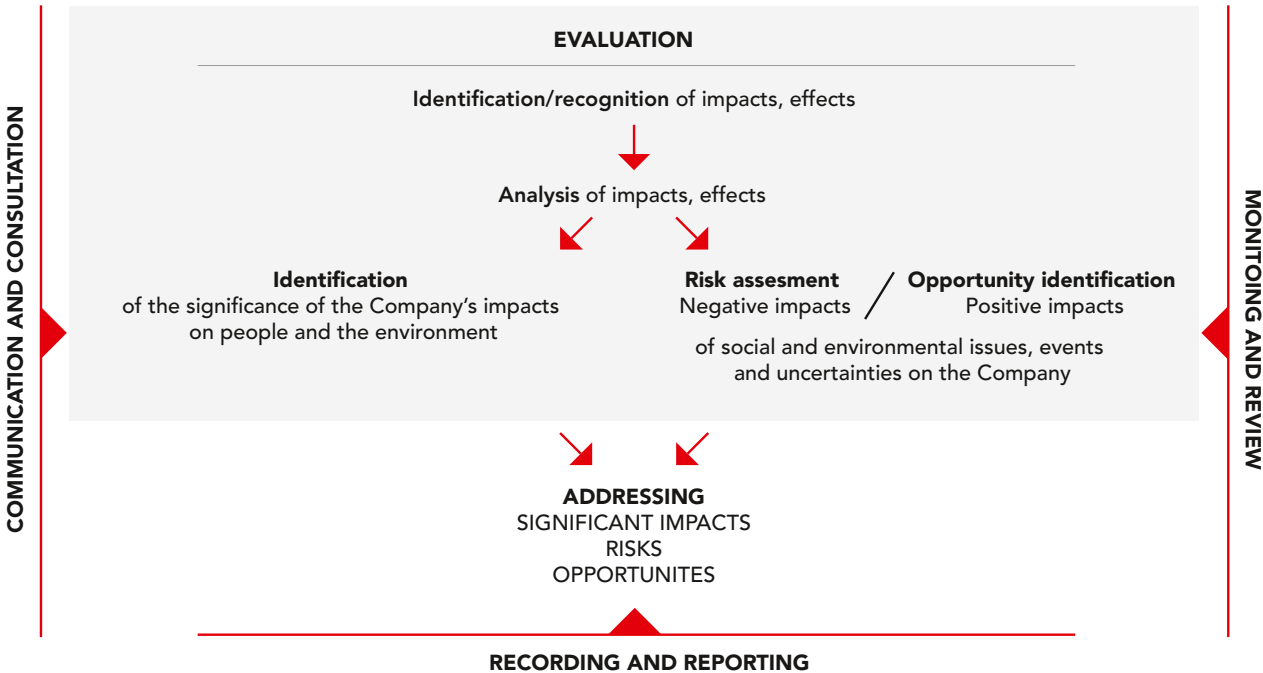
COMMUNICATION AND CONSULTATION

EVALUATION

Identification/recognition of impacts, effects

Analysis of impacts, effects

Identification
of the significance of the Company's impacts on people and the environment

Risk assesment
Negative impacts

Opportunity identification
Positive impacts

of social and environmental issues, events and uncertainties on the Company

ADDRESSING
SIGNIFICANT IMPACTS
RISKS
OPPORTUNITES

RECORDING AND REPORTING

MONITOING AND REVIEW